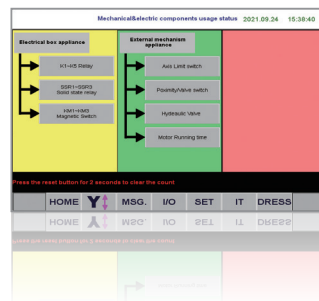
Mechanical&electric components usage status 2021.09.24 15:38:40

Electrical box appliance

K1~K5 Relay

SSR1~SSR3 Solid state relay

KM1~KM5 Magnetic Switch

External mechanism appliance

Axis Limit switch

Proximity/Valve switch

Hydraulic Valve

Motor Running time

Press the reset button for 2 seconds to clear the count

HOME

MSG.

I/O

SET

IT

DRESS